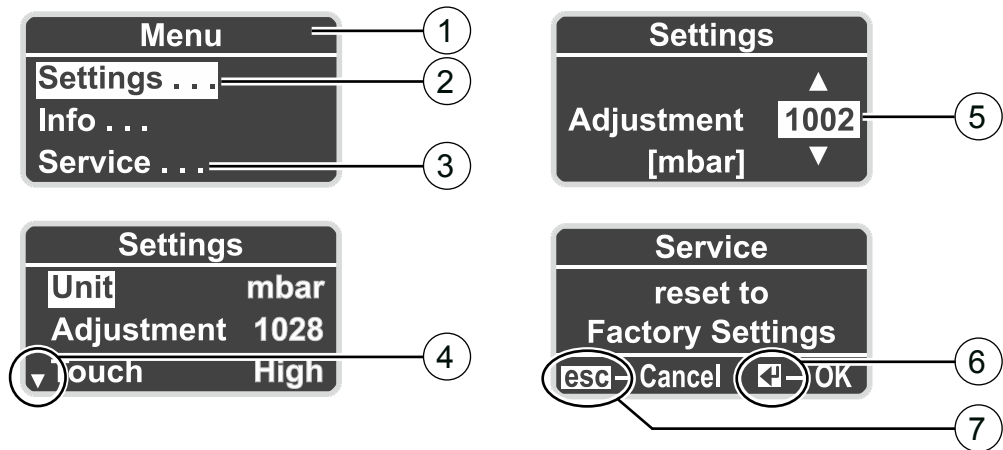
Menu
Settings . . .
Info . . .
Service . . .

1
2
3

Settings
▲
Adjustment 1002
[mbar] ▼

5

Settings
Unit mbar
Adjustment 1028
▼ Touch High

4

Service
reset to
Factory Settings
esc – Cancel – OK

6
7